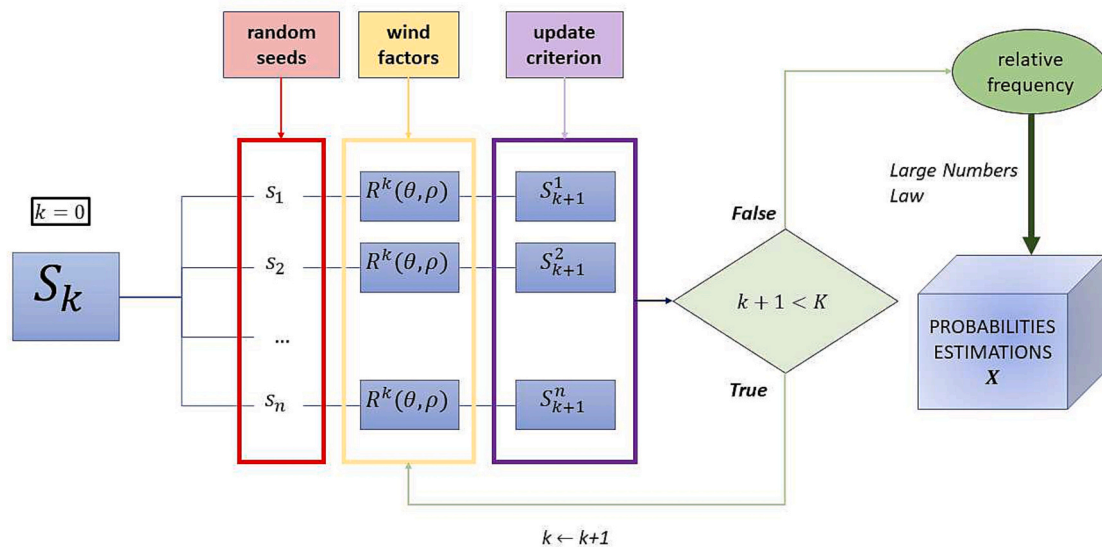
random seeds

wind factors

update criterion

relative frequency

Large Numbers Law

$k = 0$

$S_k$

$s_1$

$s_2$

...

$s_n$

$R^k(\theta, \rho)$

$R^k(\theta, \rho)$

$R^k(\theta, \rho)$

$S_{k+1}^1$

$S_{k+1}^2$

$S_{k+1}^n$

False

$k + 1 < K$

True

PROBABILITIES ESTIMATIONS
$X$

$k \leftarrow k+1$